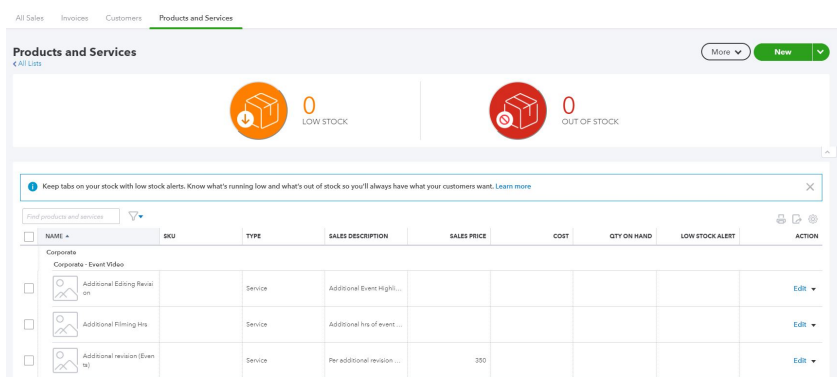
All Sales Invoices Customers Products and Services

Products and Services
< All Lists

More New

0
LOW STOCK

0
OUT OF STOCK

Keep tabs on your stock with low stock alerts. Know what's running low and what's out of stock so you'll always have what your customers want. Learn more

Find products and services

| | NAME ▲ | SKU | TYPE | SALES DESCRIPTION | SALES PRICE | COST | QTY ON HAND | LOW STOCK ALERT | ACTION |
|---|---|---|---|---|---|---|---|---|---|
| | Corporate | | | | | | | | |
| | Corporate - Event Video | | | | | | | | |
| | Additional Editing Revision | | Service | Additional Event Highl... | | | | | Edit ▾ |
| | Additional Filming Hrs | | Service | Additional hrs of event ... | | | | | Edit ▾ |
| | Additional revision (Events) | | Service | Per additional revision ... | 350 | | | | Edit ▾ |